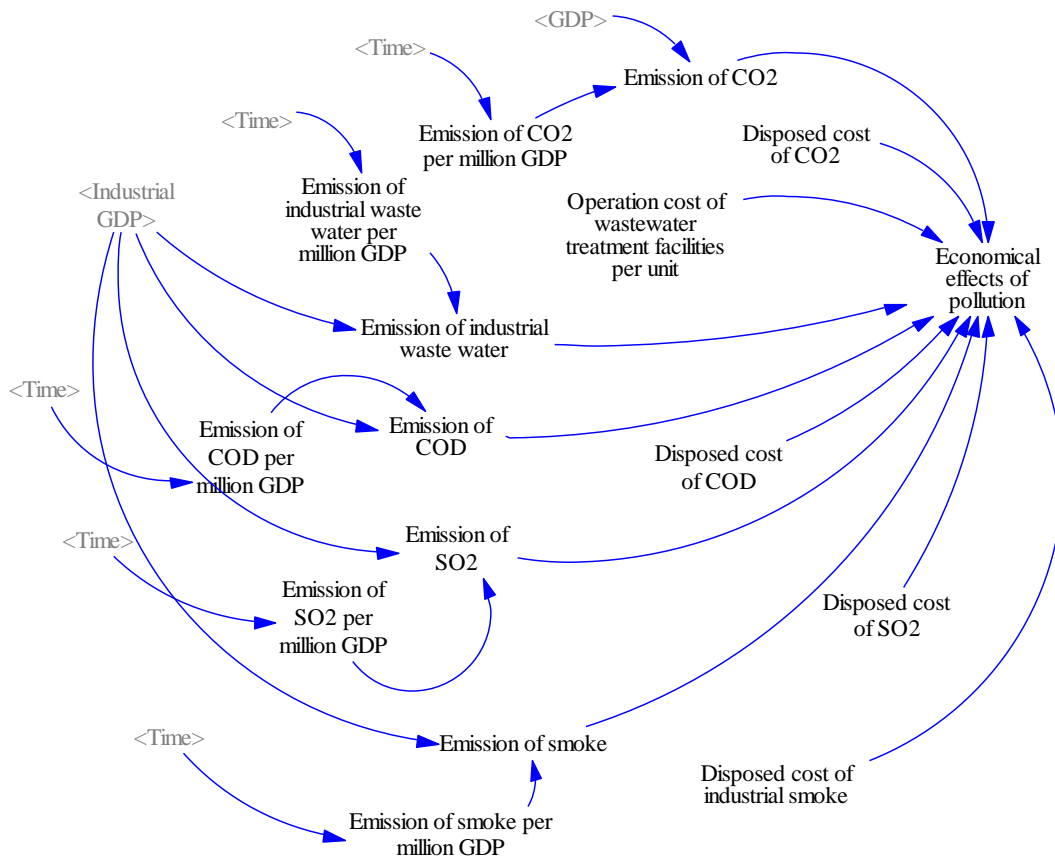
<GDP>

<Time>

Emission of CO2

Emission of CO2 per million GDP

Disposed cost of CO2

<Time>

Emission of industrial waste water per million GDP

<Industrial GDP>

Operation cost of wastewater treatment facilities per unit

Economical effects of pollution

Emission of industrial waste water

<Time>

Emission of COD per million GDP

Emission of COD

Disposed cost of COD

<Time>

Emission of SO2

Emission of SO2 per million GDP

Disposed cost of SO2

<Time>

Emission of smoke

Disposed cost of industrial smoke

Emission of smoke per million GDP